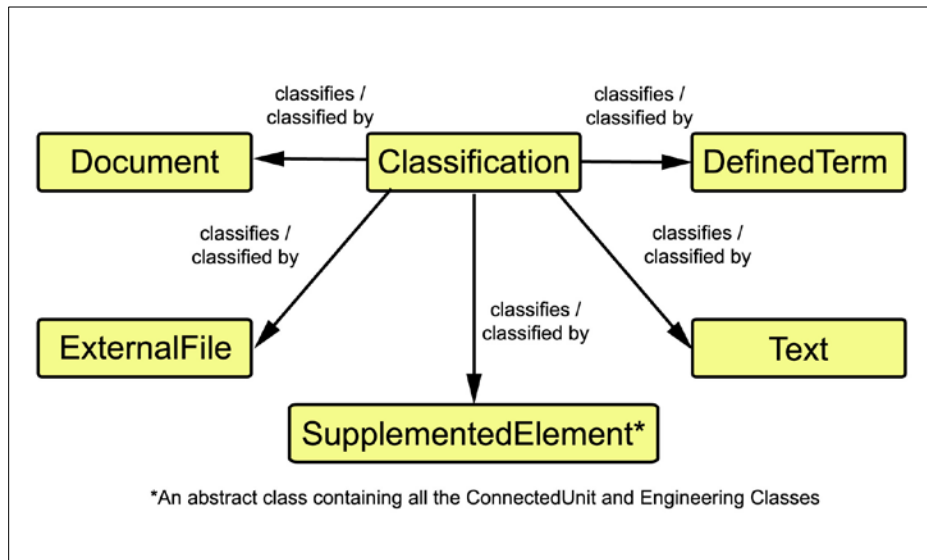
classifies / classified by

classifies / classified by

Document

Classification

DefinedTerm

classifies / classified by

classifies / classified by

classifies / classified by

ExternalFile

Text

SupplementedElement*

*An abstract class containing all the ConnectedUnit and Engineering Classes